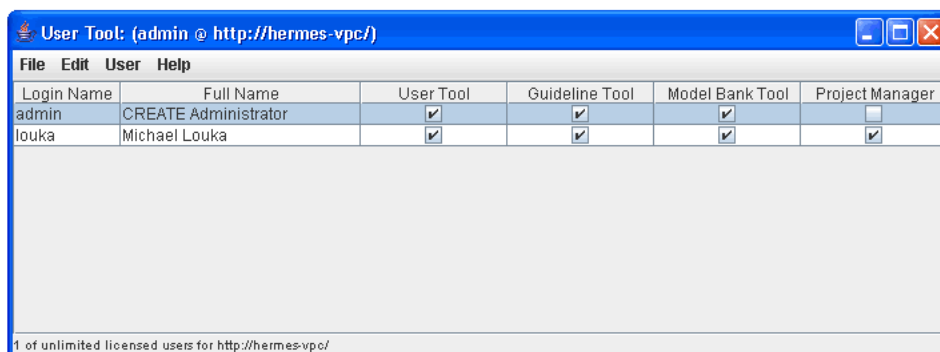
User Tool: (admin @ http://hermes-vpc/)

File Edit User Help

| Login Name | Full Name | User Tool | Guideline Tool | Model Bank Tool | Project Manager |
|---|---|---|---|---|---|
| admin | CREATE Administrator | ✔ | ✔ | ✔ | ☐ |
| louka | Michael Louka | ✔ | ✔ | ✔ | ✔ |

1 of unlimited licensed users for http://hermes-vpc/